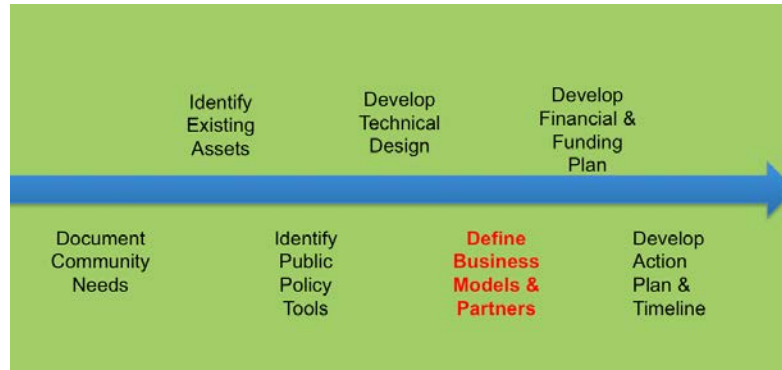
Identify Existing Assets

Develop Technical Design

Develop Financial & Funding Plan

Document Community Needs

Identify Public Policy Tools

Define Business Models & Partners

Develop Action Plan & Timeline